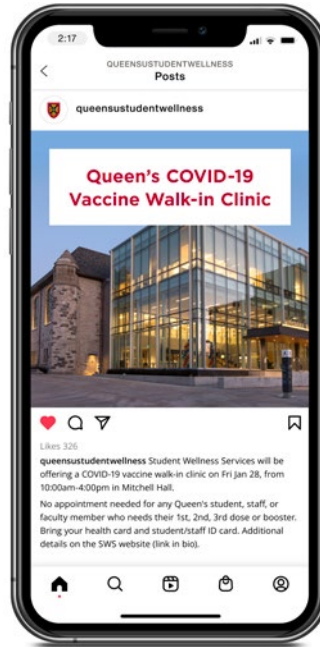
2:17

QUEENSUSTUDENTWELLNESS
Posts

queensustudentwellness

Queen's COVID-19 Vaccine Walk-in Clinic

Likes 326

queensustudentwellness Student Wellness Services will be offering a COVID-19 vaccine walk-in clinic on Fri Jan 28, from 10:00am-4:00pm in Mitchell Hall.

No appointment needed for any Queen's student, staff, or faculty member who needs their 1st, 2nd, 3rd dose or booster. Bring your health card and student/staff ID card. Additional details on the SWS website (link in bio).